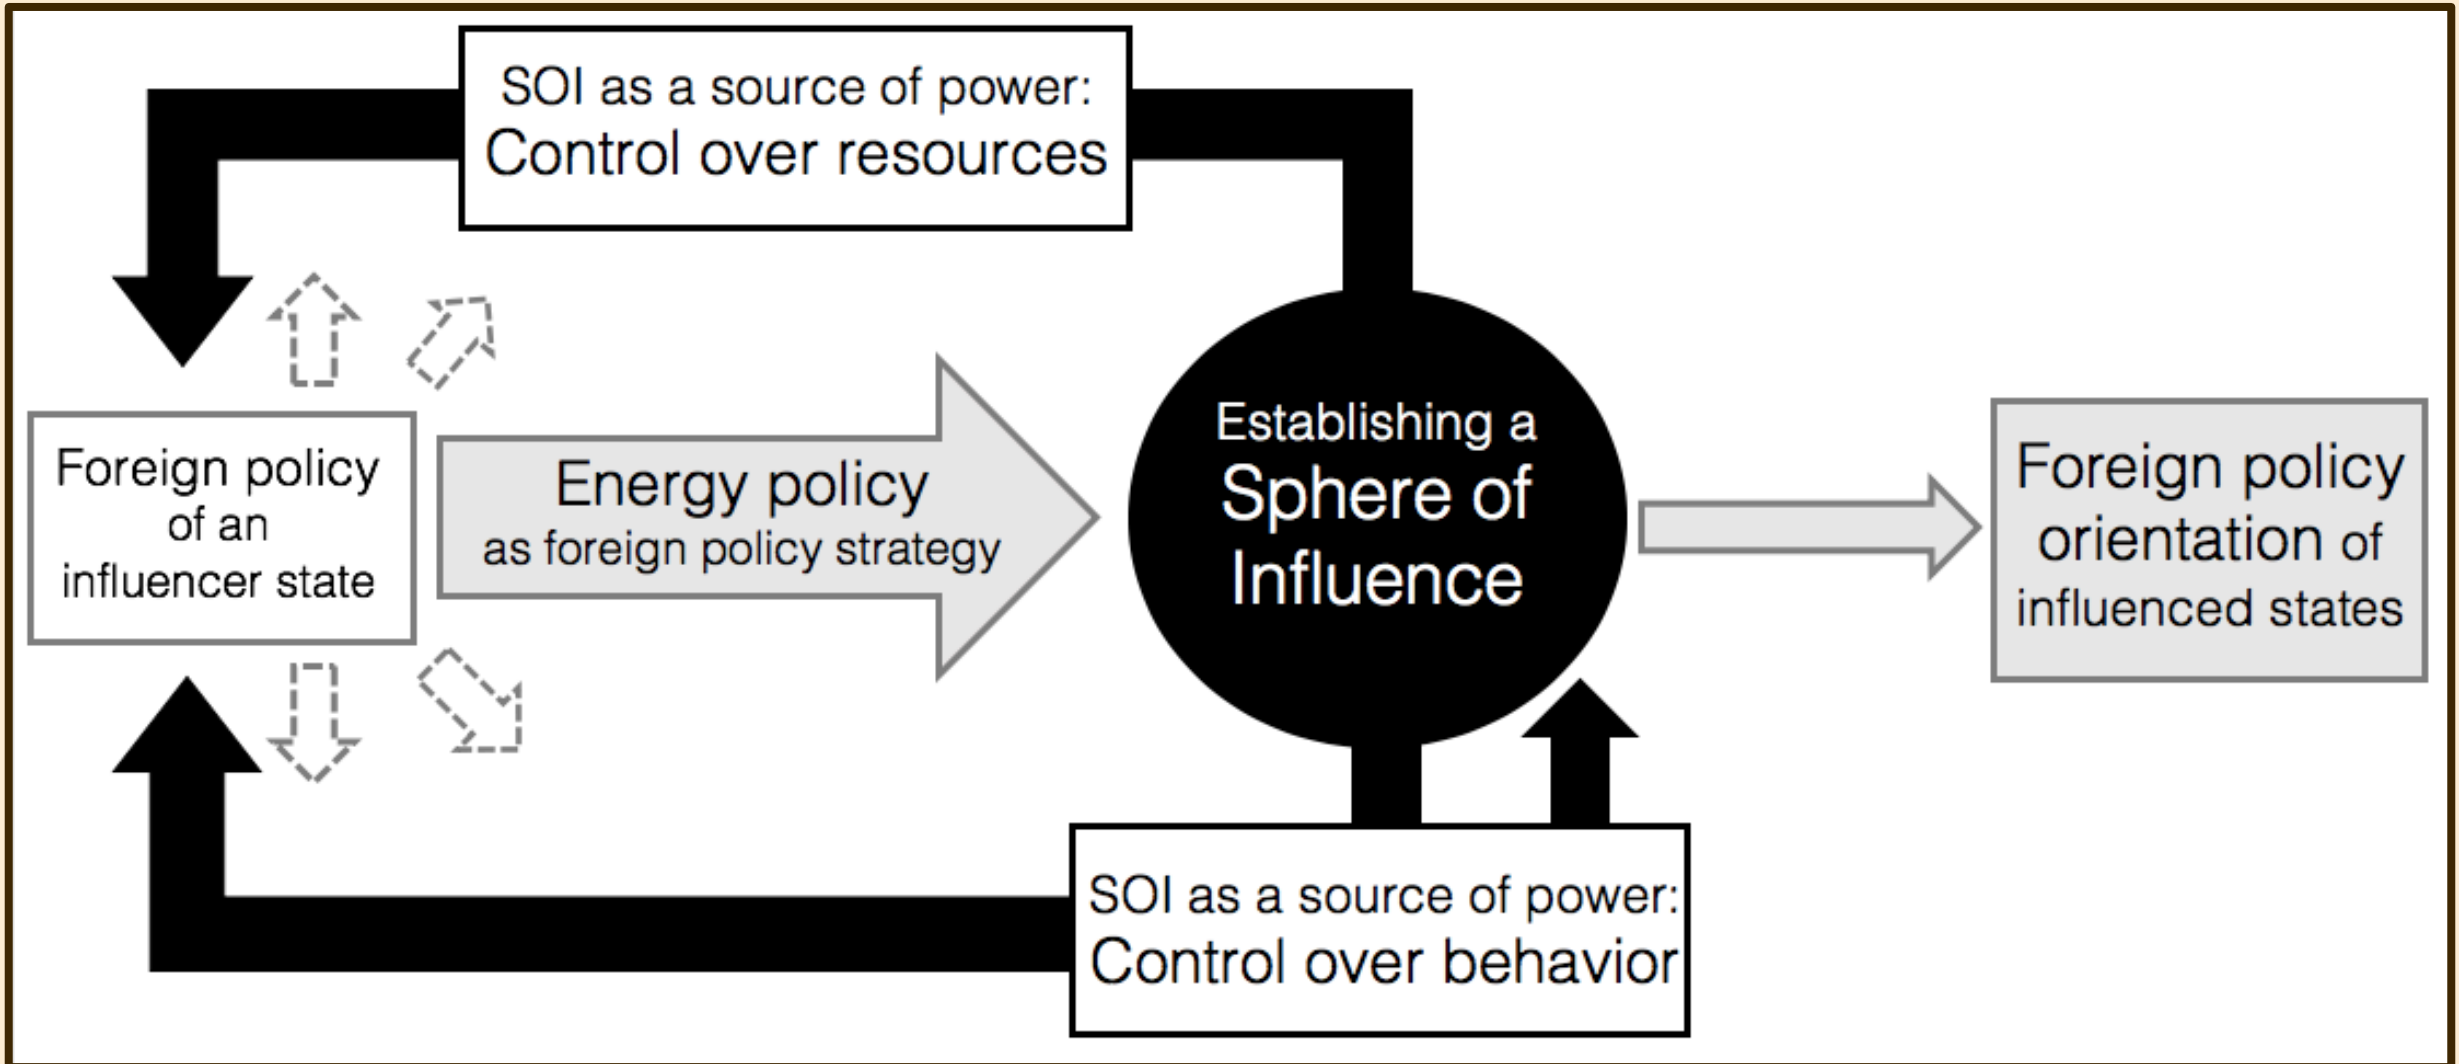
SOI as a source of power:
Control over resources

Foreign policy of an influencer state

Energy policy
as foreign policy strategy

Establishing a
Sphere of Influence

Foreign policy orientation of influenced states

SOI as a source of power:
Control over behavior